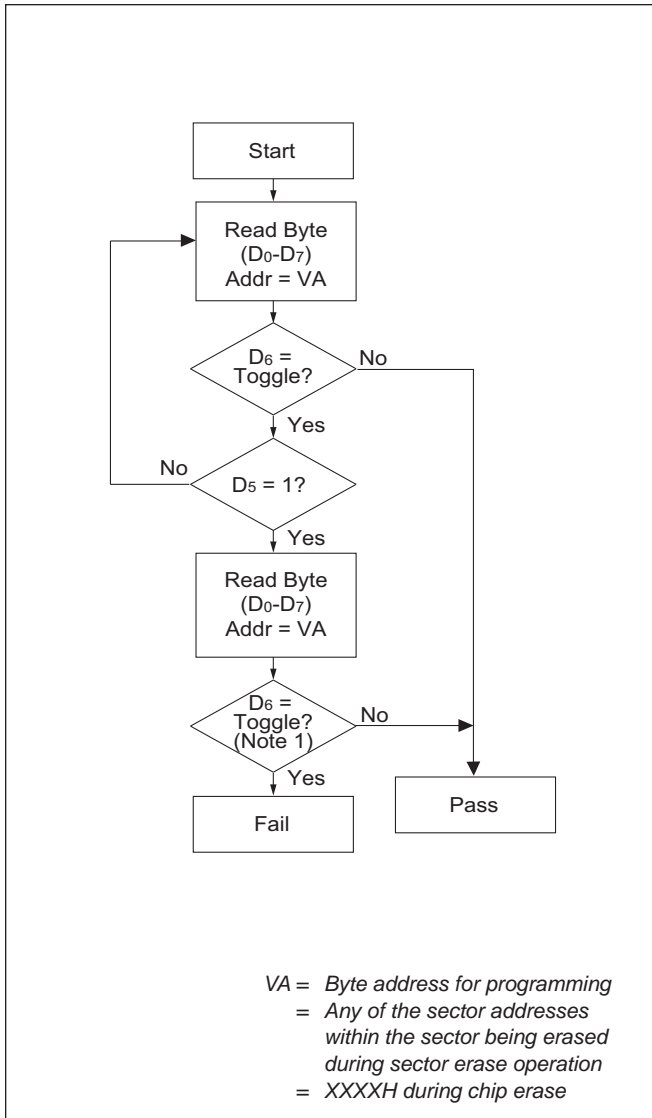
Start

Read Byte
($D_0$-$D_7$)
Addr = VA

$D_6$ =
Toggle?

No

Yes

No

$D_5$ = 1?

Yes

Read Byte
($D_0$-$D_7$)
Addr = VA

$D_6$ =
Toggle?
(Note 1)

No

Yes

Fail

Pass

VA = Byte address for programming
= Any of the sector addresses within the sector being erased during sector erase operation
= XXXXH during chip erase